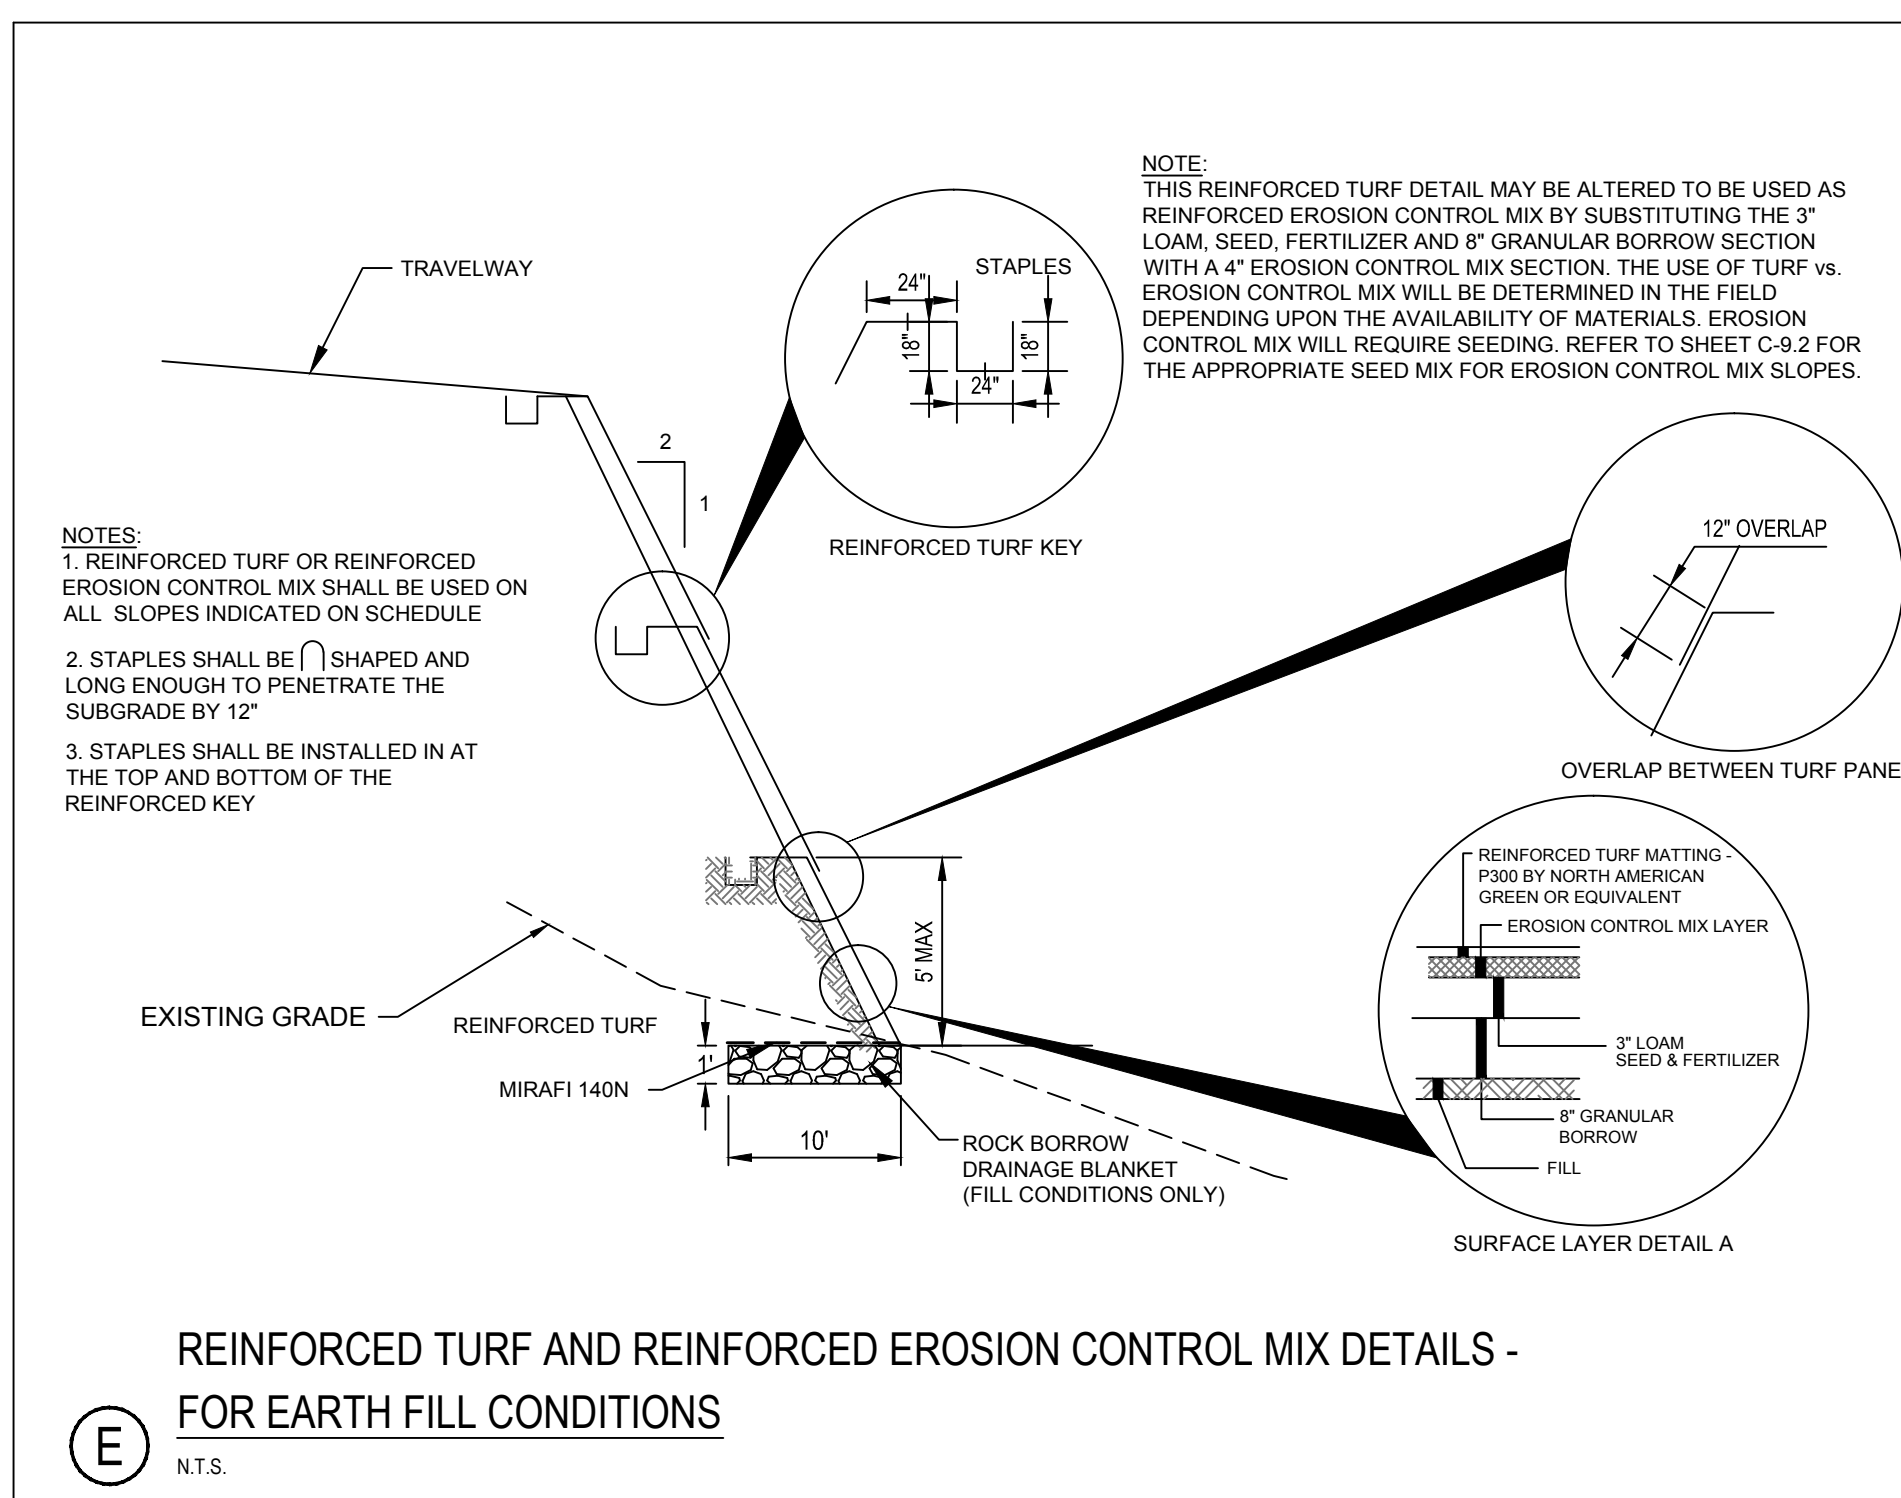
NOTE:
THIS REINFORCED TURF DETAIL MAY BE ALTERED TO BE USED AS REINFORCED EROSION CONTROL MIX BY SUBSTITUTING THE 3" LOAM, SEED, FERTILIZER AND 8" GRANULAR BORROW SECTION WITH A 4" EROSION CONTROL MIX SECTION. THE USE OF TURF vs. EROSION CONTROL MIX WILL BE DETERMINED IN THE FIELD DEPENDING UPON THE AVAILABILITY OF MATERIALS. EROSION CONTROL MIX WILL REQUIRE SEEDING. REFER TO SHEET C-9.2 FOR THE APPROPRIATE SEED MIX FOR EROSION CONTROL MIX SLOPES.

TRAVELWAY

STAPLES
24"
18"
18"
24"

REINFORCED TURF KEY

2
1

NOTES:
1. REINFORCED TURF OR REINFORCED EROSION CONTROL MIX SHALL BE USED ON ALL SLOPES INDICATED ON SCHEDULE

2. STAPLES SHALL BE ⋂ SHAPED AND LONG ENOUGH TO PENETRATE THE SUBGRADE BY 12"

3. STAPLES SHALL BE INSTALLED IN AT THE TOP AND BOTTOM OF THE REINFORCED KEY

12" OVERLAP

OVERLAP BETWEEN TURF PANE

REINFORCED TURF MATTING - P300 BY NORTH AMERICAN GREEN OR EQUIVALENT
EROSION CONTROL MIX LAYER
3" LOAM SEED & FERTILIZER
8" GRANULAR BORROW
FILL

SURFACE LAYER DETAIL A

5' MAX

EXISTING GRADE
REINFORCED TURF
1'
MIRAFI 140N
10'
ROCK BORROW DRAINAGE BLANKET (FILL CONDITIONS ONLY)

REINFORCED TURF AND REINFORCED EROSION CONTROL MIX DETAILS - FOR EARTH FILL CONDITIONS

E

N.T.S.